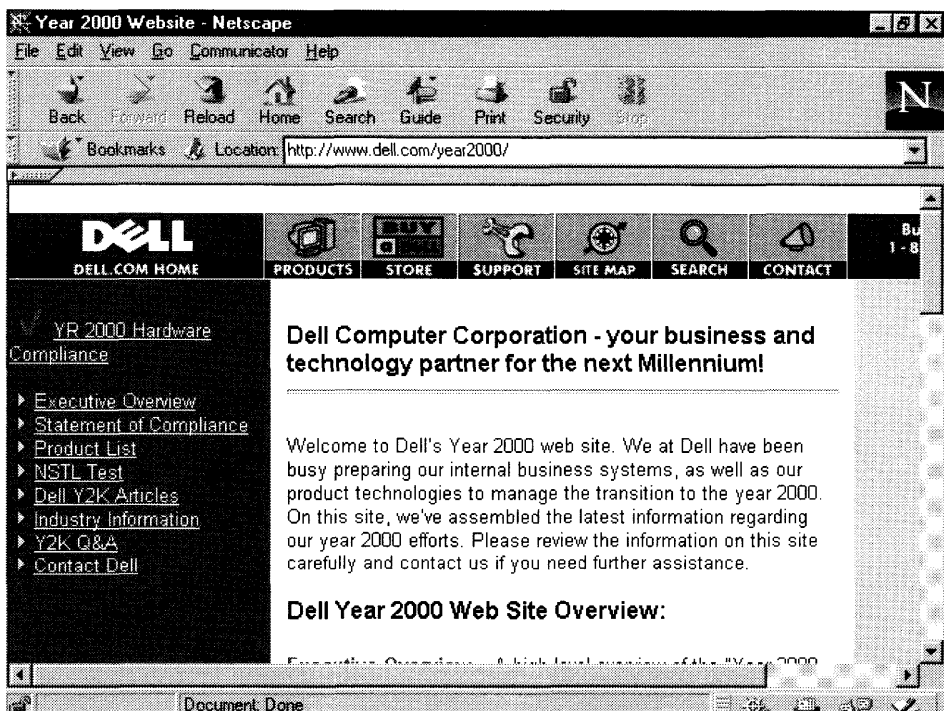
Year 2000 Website - Netscape

File Edit View Go Communicator Help

Back Forward Reload Home Search Guide Print Security Stop

N

Bookmarks Location: http://www.dell.com/year2000/

DELL
DELL.COM HOME

PRODUCTS STORE SUPPORT SITE MAP SEARCH CONTACT

Bu
1-8

BUY

YR 2000 Hardware Compliance

Executive Overview
Statement of Compliance
Product List
NSTL Test
Dell Y2K Articles
Industry Information
Y2K Q&A
Contact Dell

Dell Computer Corporation - your business and technology partner for the next Millennium!

Welcome to Dell's Year 2000 web site. We at Dell have been busy preparing our internal business systems, as well as our product technologies to manage the transition to the year 2000. On this site, we've assembled the latest information regarding our year 2000 efforts. Please review the information on this site carefully and contact us if you need further assistance.

Dell Year 2000 Web Site Overview:

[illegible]

Document: Done